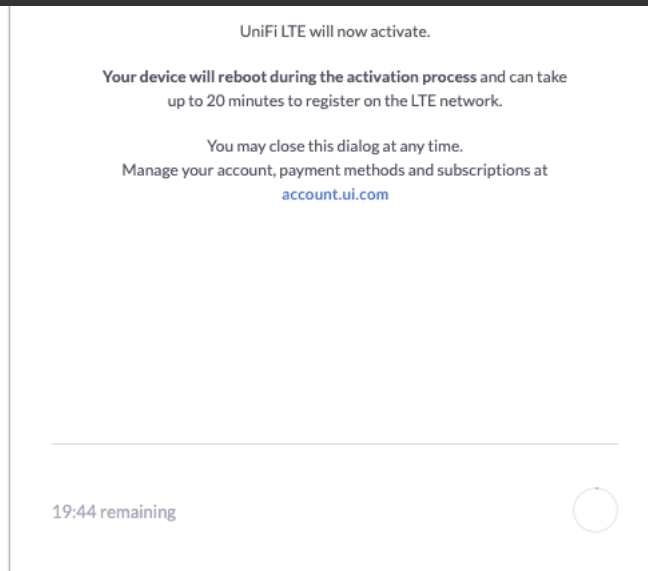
UniFi LTE will now activate.

Your device will reboot during the activation process and can take up to 20 minutes to register on the LTE network.

You may close this dialog at any time.
Manage your account, payment methods and subscriptions at account.ui.com

19:44 remaining